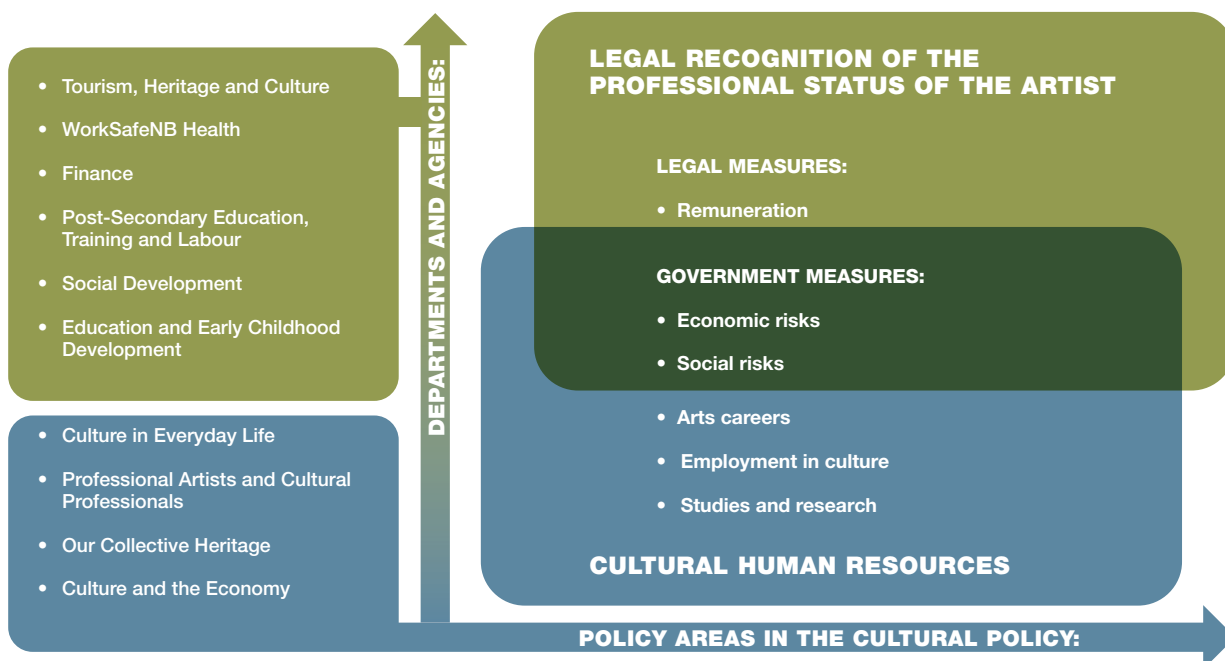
- Tourism, Heritage and Culture
- WorkSafeNB Health
- Finance
- Post-Secondary Education, Training and Labour
- Social Development
- Education and Early Childhood Development

- Culture in Everyday Life
- Professional Artists and Cultural Professionals
- Our Collective Heritage
- Culture and the Economy

DEPARTMENTS AND AGENCIES:

LEGAL RECOGNITION OF THE PROFESSIONAL STATUS OF THE ARTIST

LEGAL MEASURES:

- Remuneration

GOVERNMENT MEASURES:

- Economic risks
- Social risks

- Arts careers
- Employment in culture
- Studies and research

CULTURAL HUMAN RESOURCES

POLICY AREAS IN THE CULTURAL POLICY: